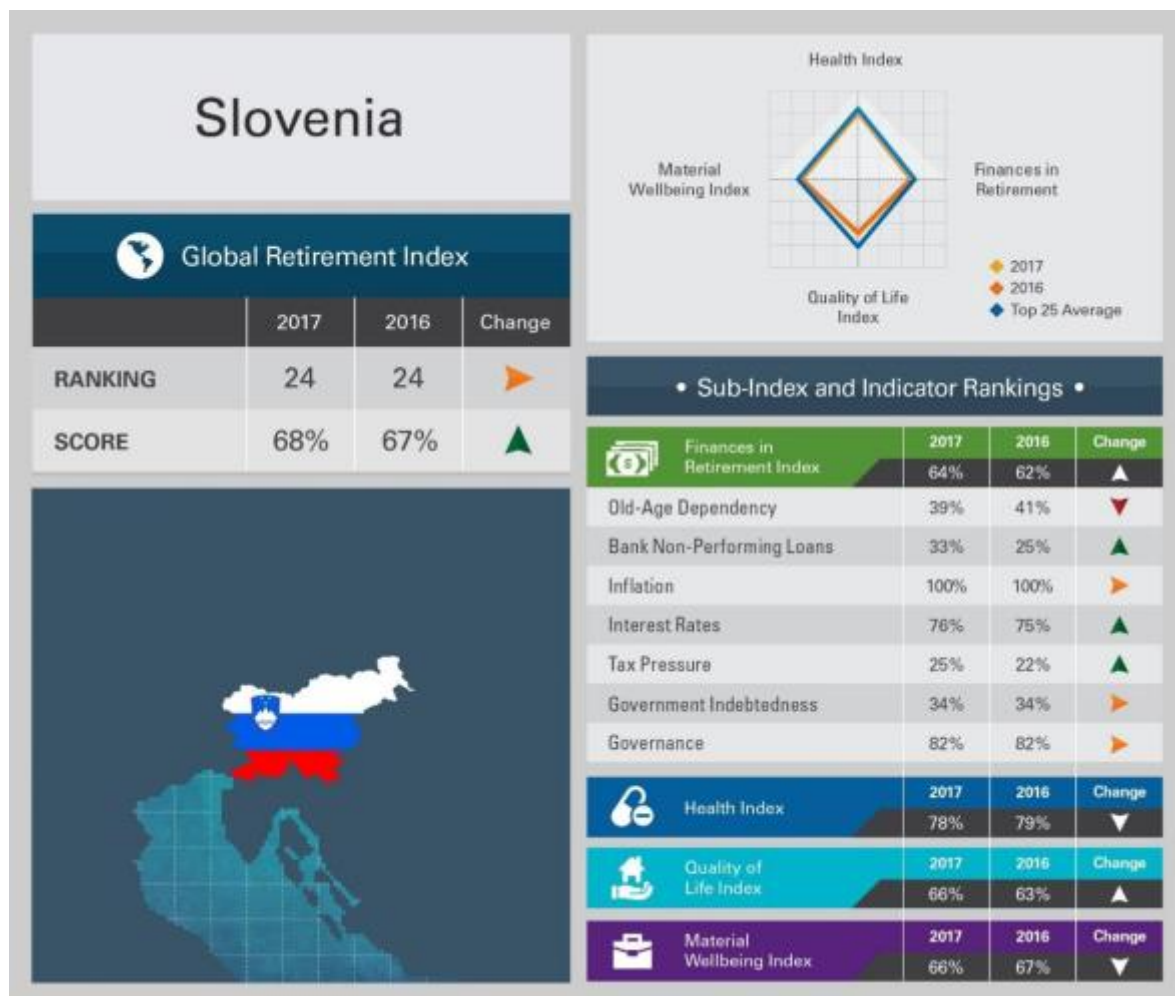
Slovenia

Global Retirement Index

| | 2017 | 2016 | Change |
|---|---|---|---|
| RANKING | 24 | 24 | ► |
| SCORE | 68% | 67% | ▲ |

Health Index

Material Wellbeing Index

Finances in Retirement

Quality of Life Index

◆ 2017
◆ 2016
◆ Top 25 Average

• Sub-Index and Indicator Rankings •

| Finances in Retirement Index | 2017 | 2016 | Change |
|---|---|---|---|
| | 64% | 62% | ▲ |
| Old-Age Dependency | 39% | 41% | ▼ |
| Bank Non-Performing Loans | 33% | 25% | ▲ |
| Inflation | 100% | 100% | ► |
| Interest Rates | 76% | 75% | ▲ |
| Tax Pressure | 25% | 22% | ▲ |
| Government Indebtedness | 34% | 34% | ► |
| Governance | 82% | 82% | ► |

| Health Index | 2017 | 2016 | Change |
|---|---|---|---|
| | 78% | 79% | ▼ |

| Quality of Life Index | 2017 | 2016 | Change |
|---|---|---|---|
| | 66% | 63% | ▲ |

| Material Wellbeing Index | 2017 | 2016 | Change |
|---|---|---|---|
| | 66% | 67% | ▼ |